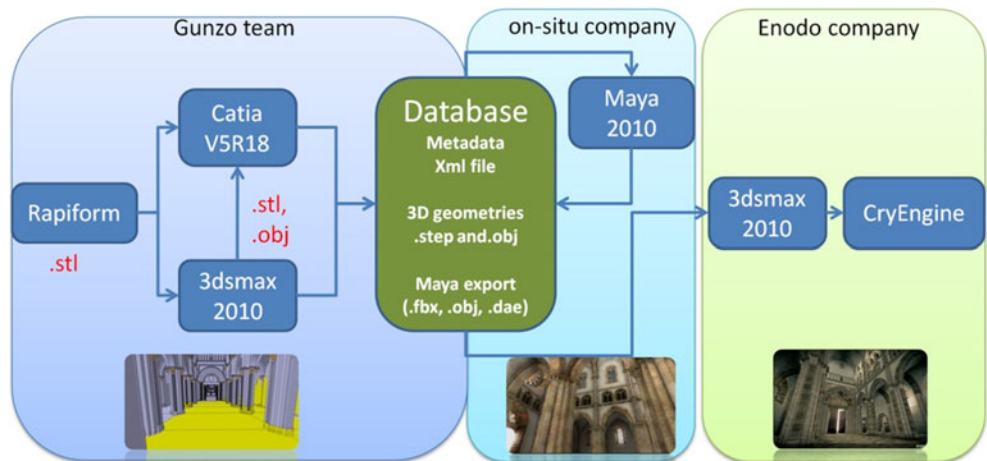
Gunzo team

on-situ company

Enodo company

Catia V5R18

Rapiform

.stl

.stl, .obj

3dsmax 2010

Database

Metadata
Xml file

3D geometries
.step and.obj

Maya export
(.fbx, .obj, .dae)

Maya 2010

3dsmax 2010

CryEngine